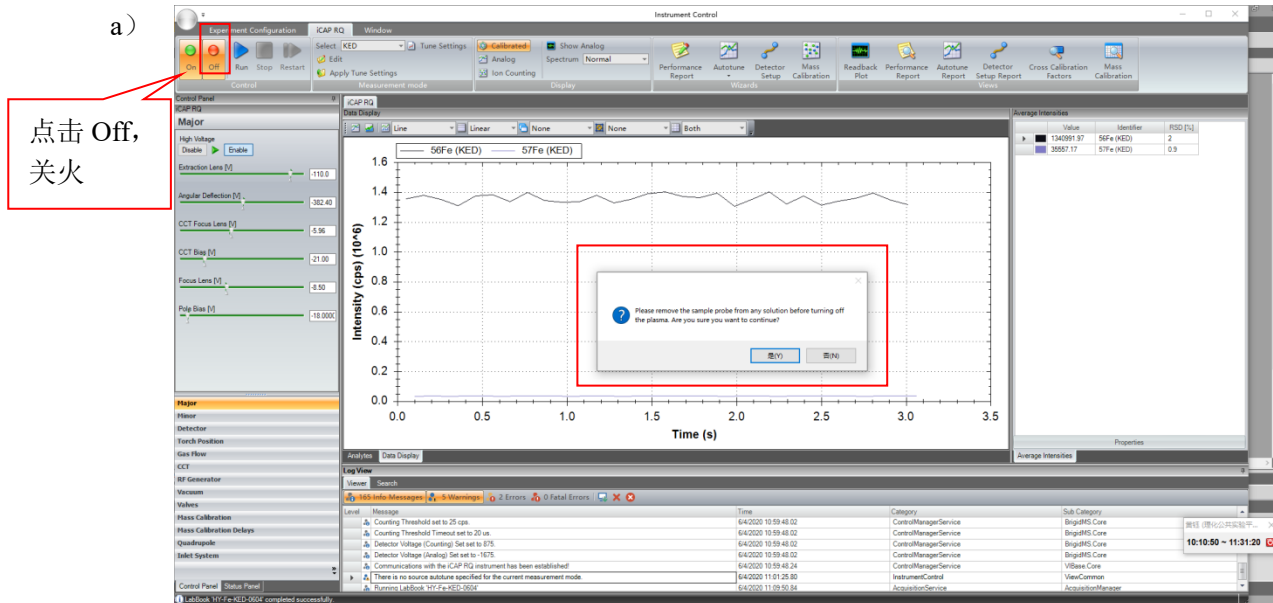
a）

点击 Off，关火

Instrument Control

Experiment Configuration | iCAP RQ | Window

On | Off | Run | Stop | Restart
Control

Select KED | Tune Settings
Edit
Apply Tune Settings
Measurement mode

Calibrated
Analog
Ion Counting
Show Analog
Spectrum Normal
Display

Performance Report | Autotune | Detector Setup | Mass Calibration
Wizards

Readback Plot | Performance Report | Autotune Report | Detector Setup Report | Cross Calibration Factors | Mass Calibration
Views

Control Panel
iCAP RQ
Major

High Voltage
Disable | Enable

Extraction Lens [V] -110.0
Angular Deflection [V] -382.40
CCT Focus Lens [V] -5.96
CCT Bias [V] -21.00
Focus Lens [V] -8.50
Pole Bias [V] -18.0000

Major
Minor
Detector
Torch Position
Gas Flow
CCT
RF Generator
Vacuum
Valves
Mass Calibration
Mass Calibration Delays
Quadrupole
Inlet System

Control Panel | Status Panel

iCAP RQ
Data Display
Line | Linear | None | None | Both

56Fe (KED) — 57Fe (KED)

Intensity (cps) (10^6)
1.6
1.4
1.2
1.0
0.8
0.6
0.4
0.2
0.0
0.0 0.5 1.0 1.5 2.0 2.5 3.0 3.5
Time (s)

Please remove the sample probe from any solution before turning off the plasma. Are you sure you want to continue?
是(Y) | 否(N)

Analytes | Data Display

Average Intensities
| | Value | Identifier | RSD [%] |
|---|---|---|---|
| | 1340991.97 | 56Fe (KED) | 2 |
| | 35557.17 | 57Fe (KED) | 0.9 |

Properties
Average Intensities

Log View
Viewer | Search
165 Info Messages | 5 Warnings | 2 Errors | 0 Fatal Errors

| Level | Message | Time | Category | Sub Category |
|---|---|---|---|---|
| | Counting Threshold set to 25 cps. | 6/4/2020 10:59:48.02 | ControlManagerService | BrigidMS.Core |
| | Counting Threshold Timeout set to 20 us. | 6/4/2020 10:59:48.02 | ControlManagerService | BrigidMS.Core |
| | Detector Voltage (Counting) Set set to 875. | 6/4/2020 10:59:48.02 | ControlManagerService | BrigidMS.Core |
| | Detector Voltage (Analog) Set set to -1675. | 6/4/2020 10:59:48.02 | ControlManagerService | BrigidMS.Core |
| | Communications with the iCAP RQ instrument has been established! | 6/4/2020 10:59:48.24 | ControlManagerService | VIBase.Core |
| | There is no source autotune specified for the current measurement mode. | 6/4/2020 11:01:25.80 | InstrumentControl | ViewCommon |
| | Running LabBook 'HY-Fe-KED-0604' | 6/4/2020 11:09:50.84 | AcquisitionService | AcquisitionManager |

LabBook 'HY-Fe-KED-0604' completed successfully.

黄钰（理化公共实验平...
10:10:50 ~ 11:31:20